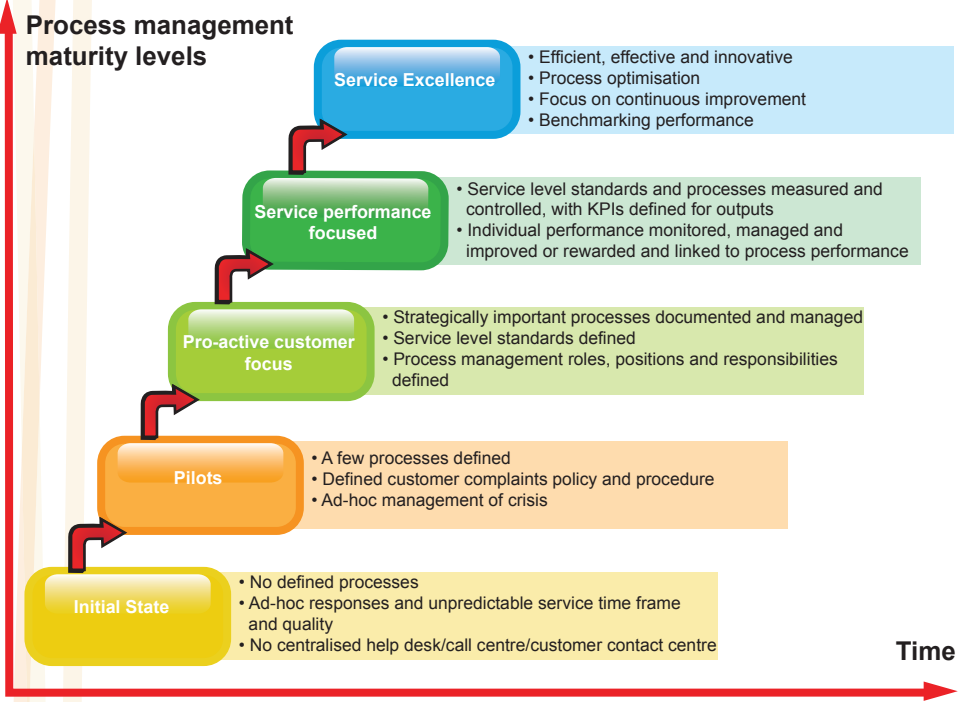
Process management maturity levels

Service Excellence
• Efficient, effective and innovative
• Process optimisation
• Focus on continuous improvement
• Benchmarking performance

Service performance focused
• Service level standards and processes measured and controlled, with KPIs defined for outputs
• Individual performance monitored, managed and improved or rewarded and linked to process performance

Pro-active customer focus
• Strategically important processes documented and managed
• Service level standards defined
• Process management roles, positions and responsibilities defined

Pilots
• A few processes defined
• Defined customer complaints policy and procedure
• Ad-hoc management of crisis

Initial State
• No defined processes
• Ad-hoc responses and unpredictable service time frame and quality
• No centralised help desk/call centre/customer contact centre

Time